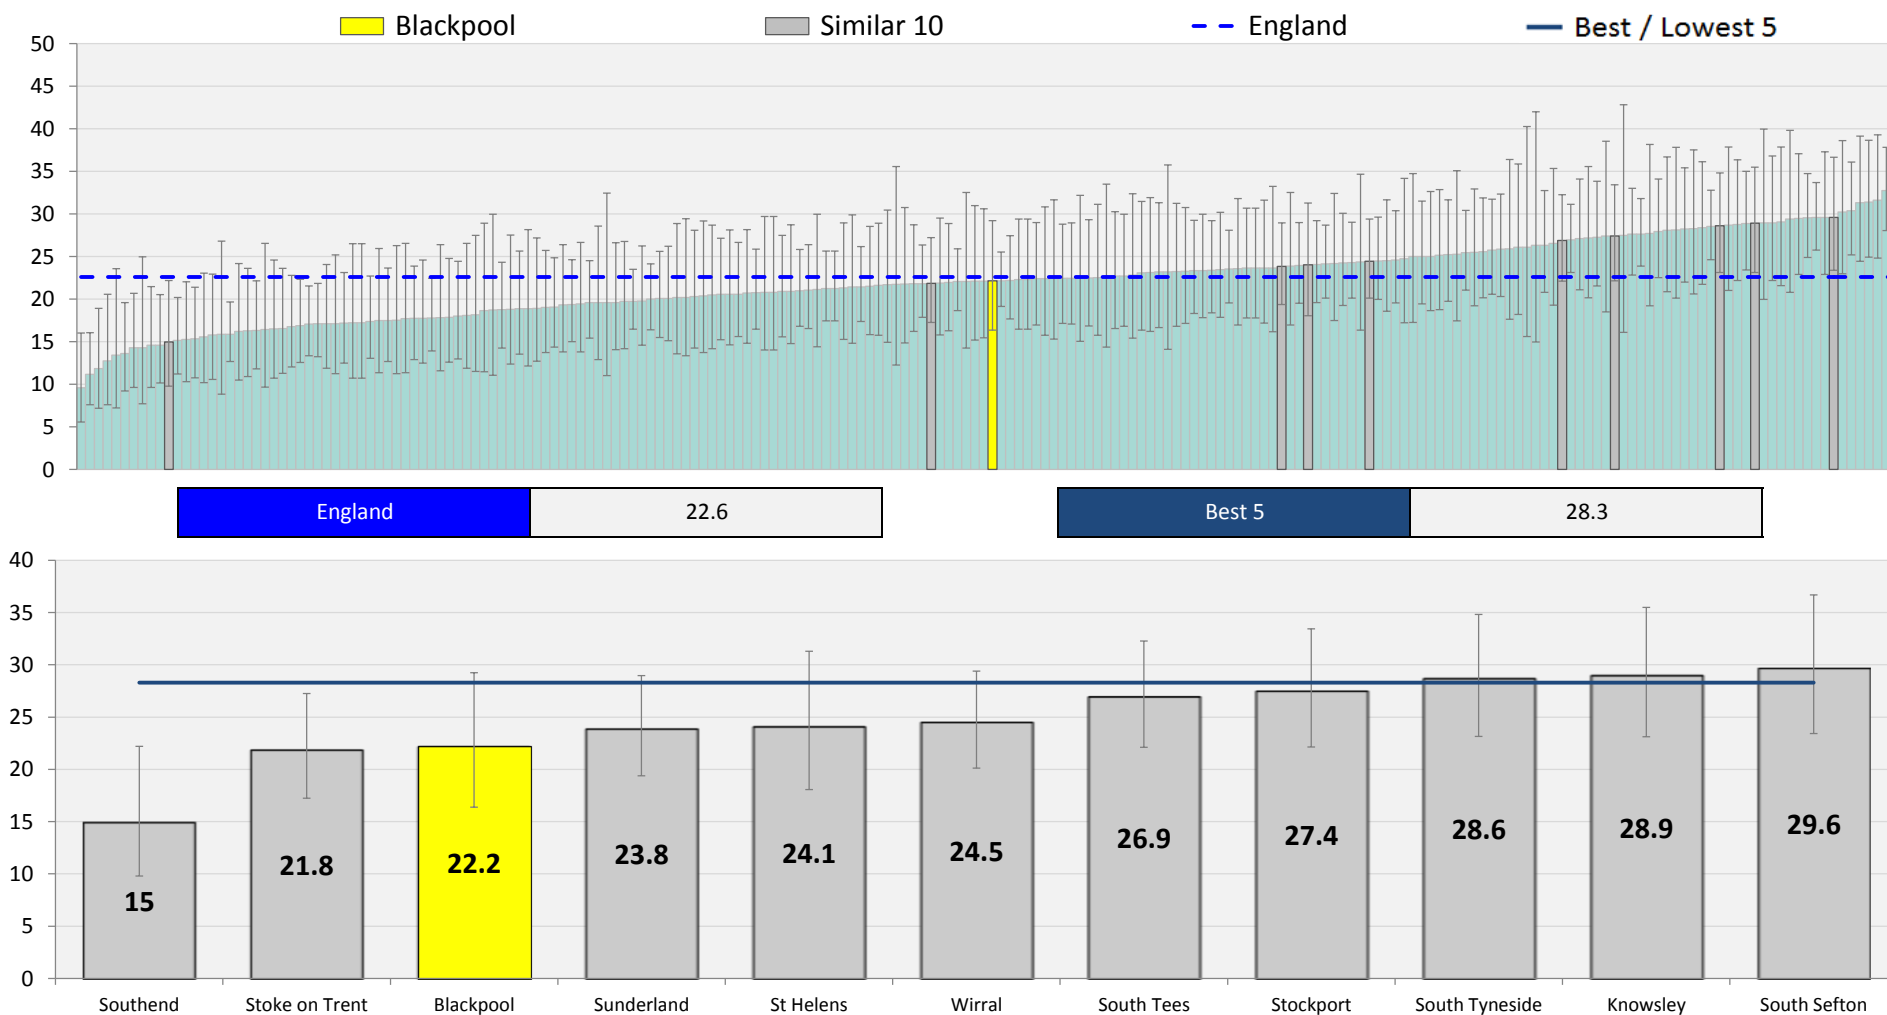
Blackpool
Similar 10
England
Best / Lowest 5

50
45
40
35
30
25
20
15
10
5
0

| England | 22.6 |
|---|---|

| Best 5 | 28.3 |
|---|---|

40
35
30
25
20
15
10
5
0

15
21.8
22.2
23.8
24.1
24.5
26.9
27.4
28.6
28.9
29.6

Southend
Stoke on Trent
Blackpool
Sunderland
St Helens
Wirral
South Tees
Stockport
South Tyneside
Knowsley
South Sefton